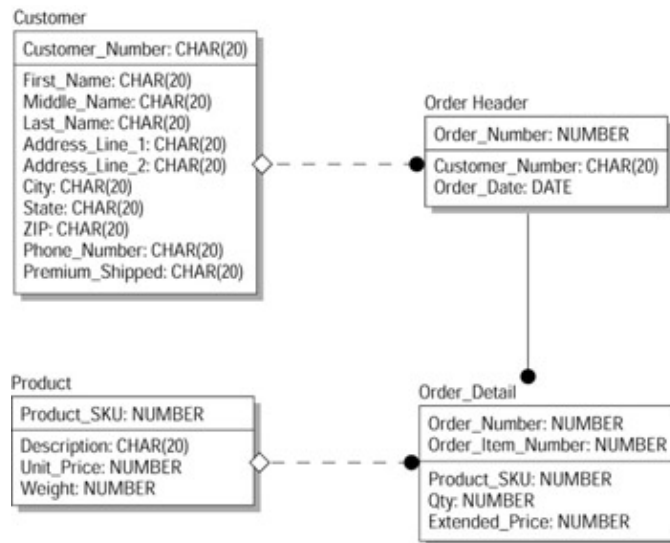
Customer

Customer_Number: CHAR(20)

First_Name: CHAR(20)
Middle_Name: CHAR(20)
Last_Name: CHAR(20)
Address_Line_1: CHAR(20)
Address_Line_2: CHAR(20)
City: CHAR(20)
State: CHAR(20)
ZIP: CHAR(20)
Phone_Number: CHAR(20)
Premium_Shipped: CHAR(20)

Order Header

Order_Number: NUMBER

Customer_Number: CHAR(20)
Order_Date: DATE

Product

Product_SKU: NUMBER

Description: CHAR(20)
Unit_Price: NUMBER
Weight: NUMBER

Order_Detail

Order_Number: NUMBER
Order_Item_Number: NUMBER

Product_SKU: NUMBER
Qty: NUMBER
Extended_Price: NUMBER